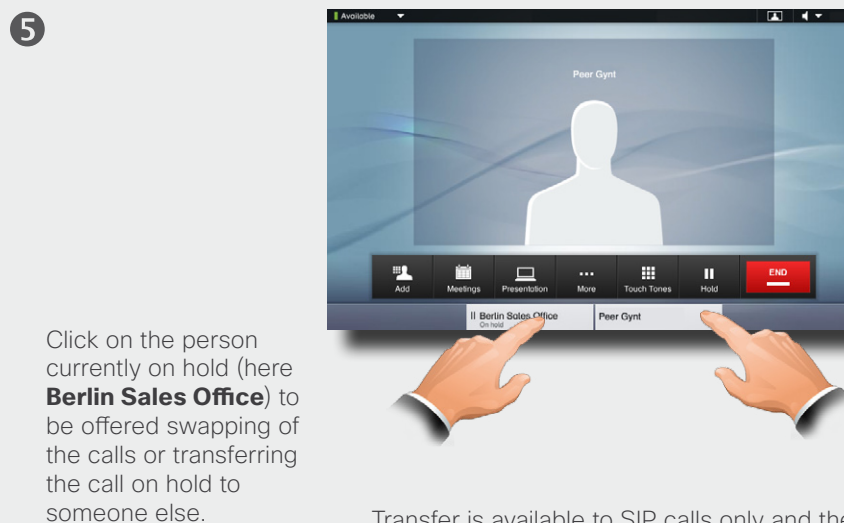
❺

Available

Peer Gynt

Add
Meetings
Presentation
More
Touch Tones
Hold
END

II Berlin Sales Office
On hold
Peer Gynt

Click on the person currently on hold (here **Berlin Sales Office**) to be offered swapping of the calls or transferring the call on hold to someone else.

Transfer is available to SIP calls only and the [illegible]